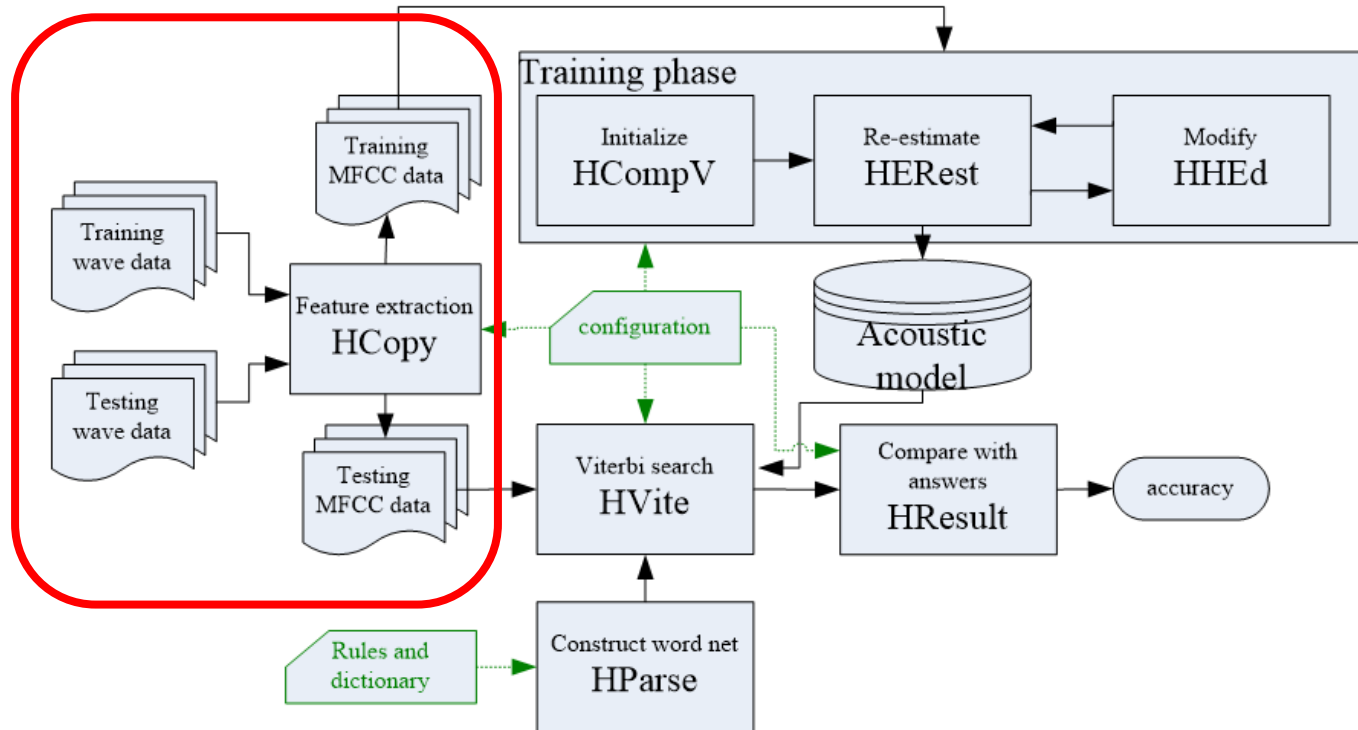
Training phase

Initialize
HCompV

Re-estimate
HERest

Modify
HHEd

Training MFCC data

Training wave data

Feature extraction
HCopy

configuration

Acoustic model

Testing wave data

Testing MFCC data

Viterbi search
HVite

Compare with answers
HResult

accuracy

Rules and dictionary

Construct word net
HParse